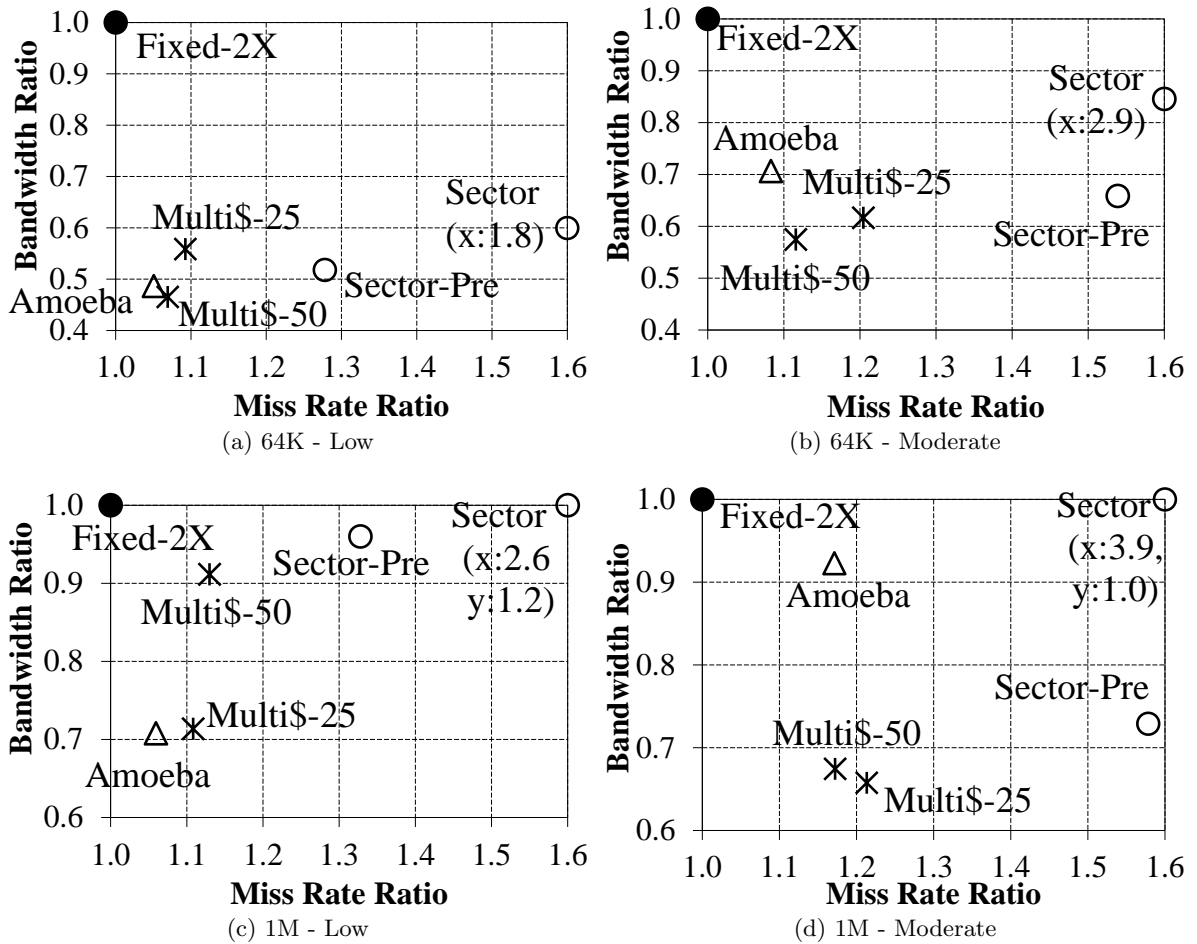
Bandwidth Ratio
1.0
0.9
0.8
0.7
0.6
0.5
0.4
Fixed-2X
Multi\$-25
Sector (x:1.8)
Amoeba
Multi\$-50
Sector-Pre
1.0 1.1 1.2 1.3 1.4 1.5 1.6
Miss Rate Ratio
(a) 64K - Low

Bandwidth Ratio
1.0
0.9
0.8
0.7
0.6
0.5
0.4
Fixed-2X
Sector (x:2.9)
Amoeba
Multi\$-25
Sector-Pre
Multi\$-50
1.0 1.1 1.2 1.3 1.4 1.5 1.6
Miss Rate Ratio
(b) 64K - Moderate

Bandwidth Ratio
1.0
0.9
0.8
0.7
0.6
Fixed-2X
Sector-Pre
Sector (x:2.6 y:1.2)
Multi\$-50
Multi\$-25
Amoeba
1.0 1.1 1.2 1.3 1.4 1.5 1.6
Miss Rate Ratio
(c) 1M - Low

Bandwidth Ratio
1.0
0.9
0.8
0.7
0.6
Fixed-2X
Sector (x:3.9, y:1.0)
Amoeba
Sector-Pre
Multi\$-50
Multi\$-25
1.0 1.1 1.2 1.3 1.4 1.5 1.6
Miss Rate Ratio
(d) 1M - Moderate